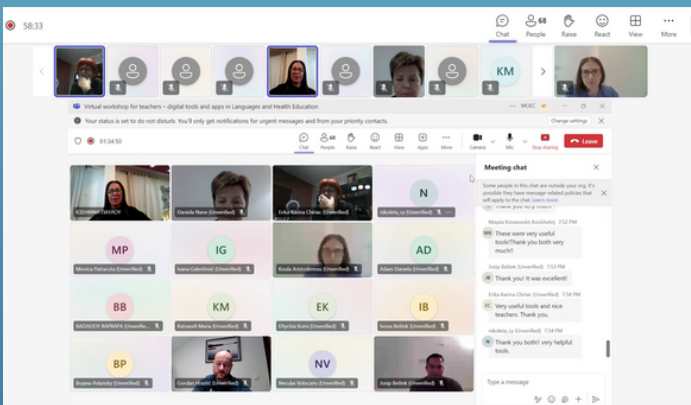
58:33

Chat
68 People
Raise
React
View
More

KM

Virtual workshop for teachers – digital tools and apps in Languages and Health Education

Your status is set to do not disturb. You'll only get notifications for urgent messages and from your priority contacts.

Change settings

01:34:50

Chat
People
Raise
React
View
Apps
More
Camera
Mic
Stop sharing
Leave

Daniela Nane (Unverified)
Erika Karina Chiriac (Unverified)
N
nikoleta_cy (Unverified)

MP
Monica Patrascu (Unverified)
IG
Ivana Gabričević (Unverified)
Koula Aristodimou (Unverified)
AD
Adam Daniela (Unverified)

BB
BASIKIOY BAPBAPA (Unverified)
KM
Katsaouni Maria (Unverified)
EK
Eftychia Koini (Unverified)
IB
Ivona Beštek (Unverified)

BP
Bojana Polansky (Unverified)
Gordan Mandić (Unverified)
NV
Neculai Voiculeiu (Unverified)
Josip Bešlek (Unverified)

Meeting chat

Some people in this chat are outside your org. It's possible they have message related policies that will apply to the chat. Learn more

Maria Kouvaouli (Unverified) 7:52 PM
These were very useful tools!Thank you both very much!!

Josip Bešlek (Unverified) 7:53 PM
Thank you. It was excellent!

Erika Karina Chiriac (Unverified) 7:54 PM
Very useful tools and nice teachers. Thank you.

nikoleta_cy (Unverified) 7:54 PM
Thank you both!! very helpful tools.

Type a message